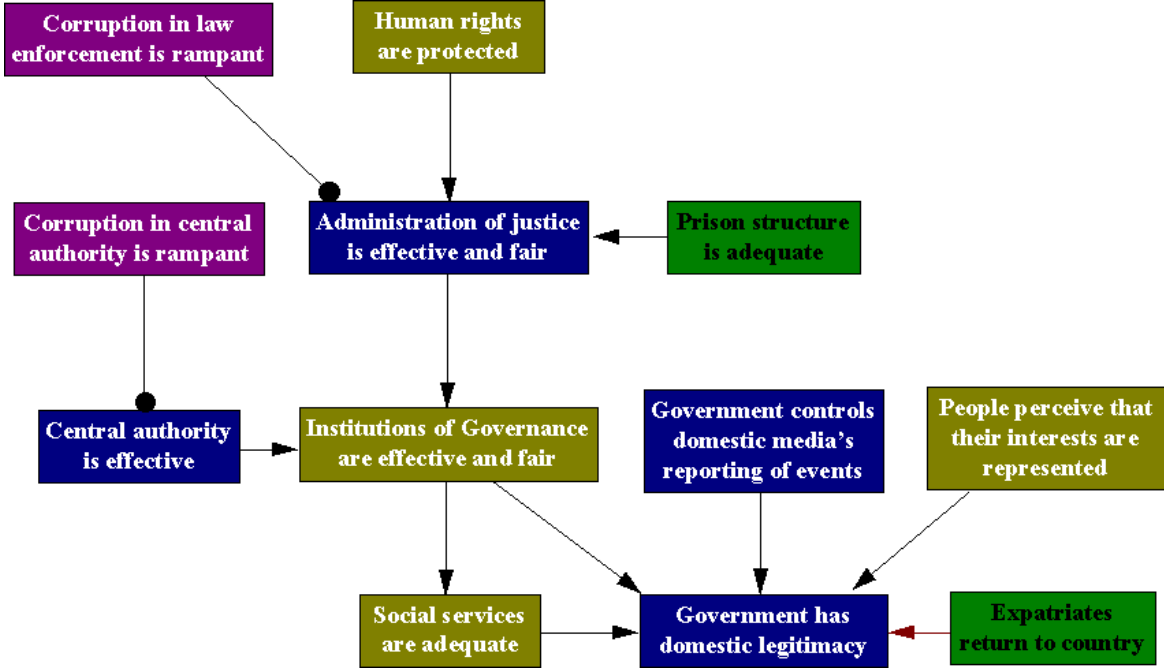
Corruption in law enforcement is rampant

Human rights are protected

Corruption in central authority is rampant

Administration of justice is effective and fair

Prison structure is adequate

Central authority is effective

Institutions of Governance are effective and fair

Government controls domestic media's reporting of events

People perceive that their interests are represented

Social services are adequate

Government has domestic legitimacy

Expatriates return to country